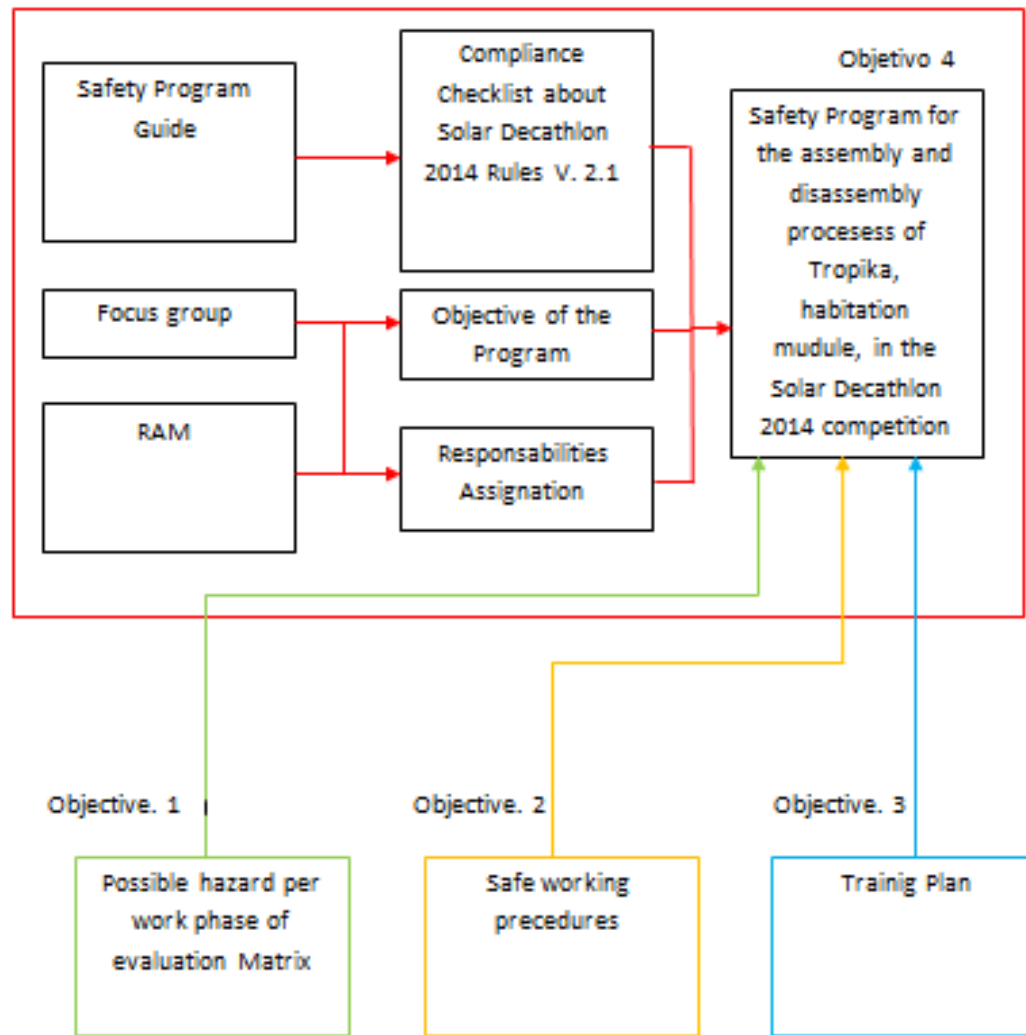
Safety Program Guide

Compliance Checklist about Solar Decathlon 2014 Rules V. 2.1

Objetivo 4

Safety Program for the assembly and disassembly procesess of Tropika, habitation mudule, in the Solar Decathlon 2014 competition

Focus group

Objective of the Program

RAM

Responsabilities Assignation

Objective. 1

Objective. 2

Objective. 3

Possible hazard per work phase of evaluation Matrix

Safe working precedures

Trainig Plan